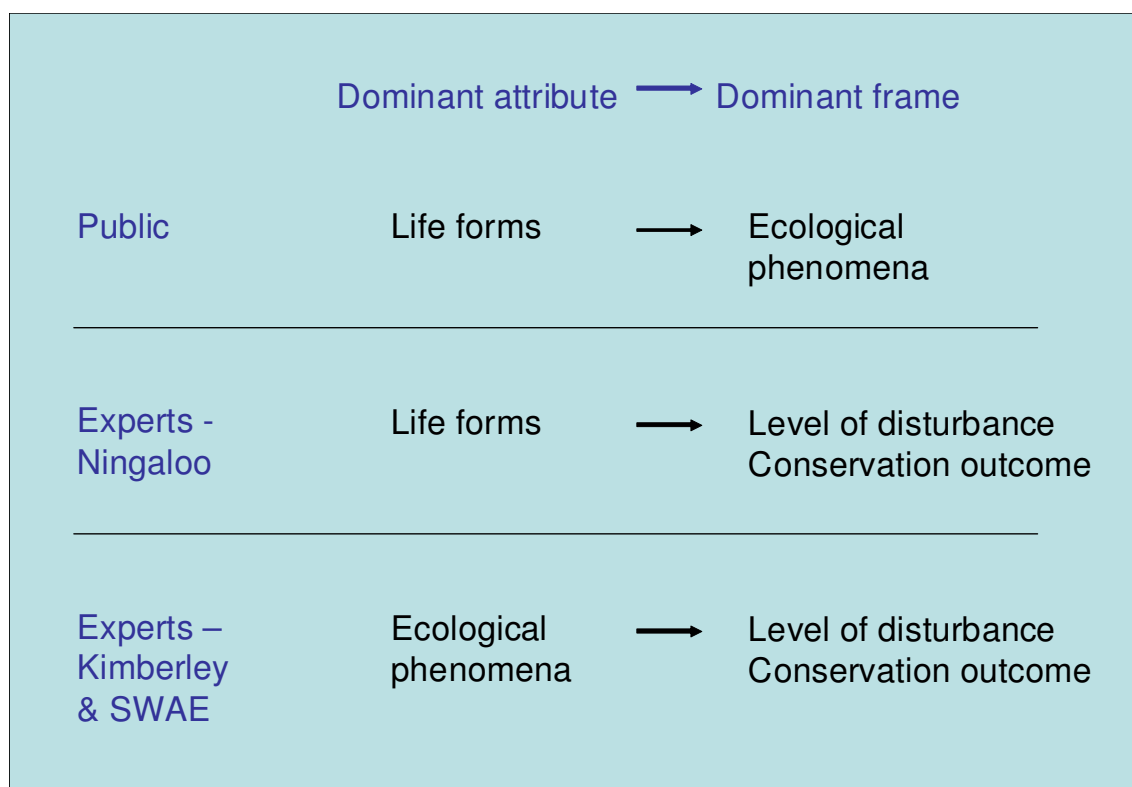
Dominant attribute → Dominant frame

| | | |
|---|---|---|
| Public | Life forms → | Ecological phenomena |
| Experts - Ningaloo | Life forms → | Level of disturbance Conservation outcome |
| Experts – Kimberley & SWAE | Ecological phenomena → | Level of disturbance Conservation outcome |